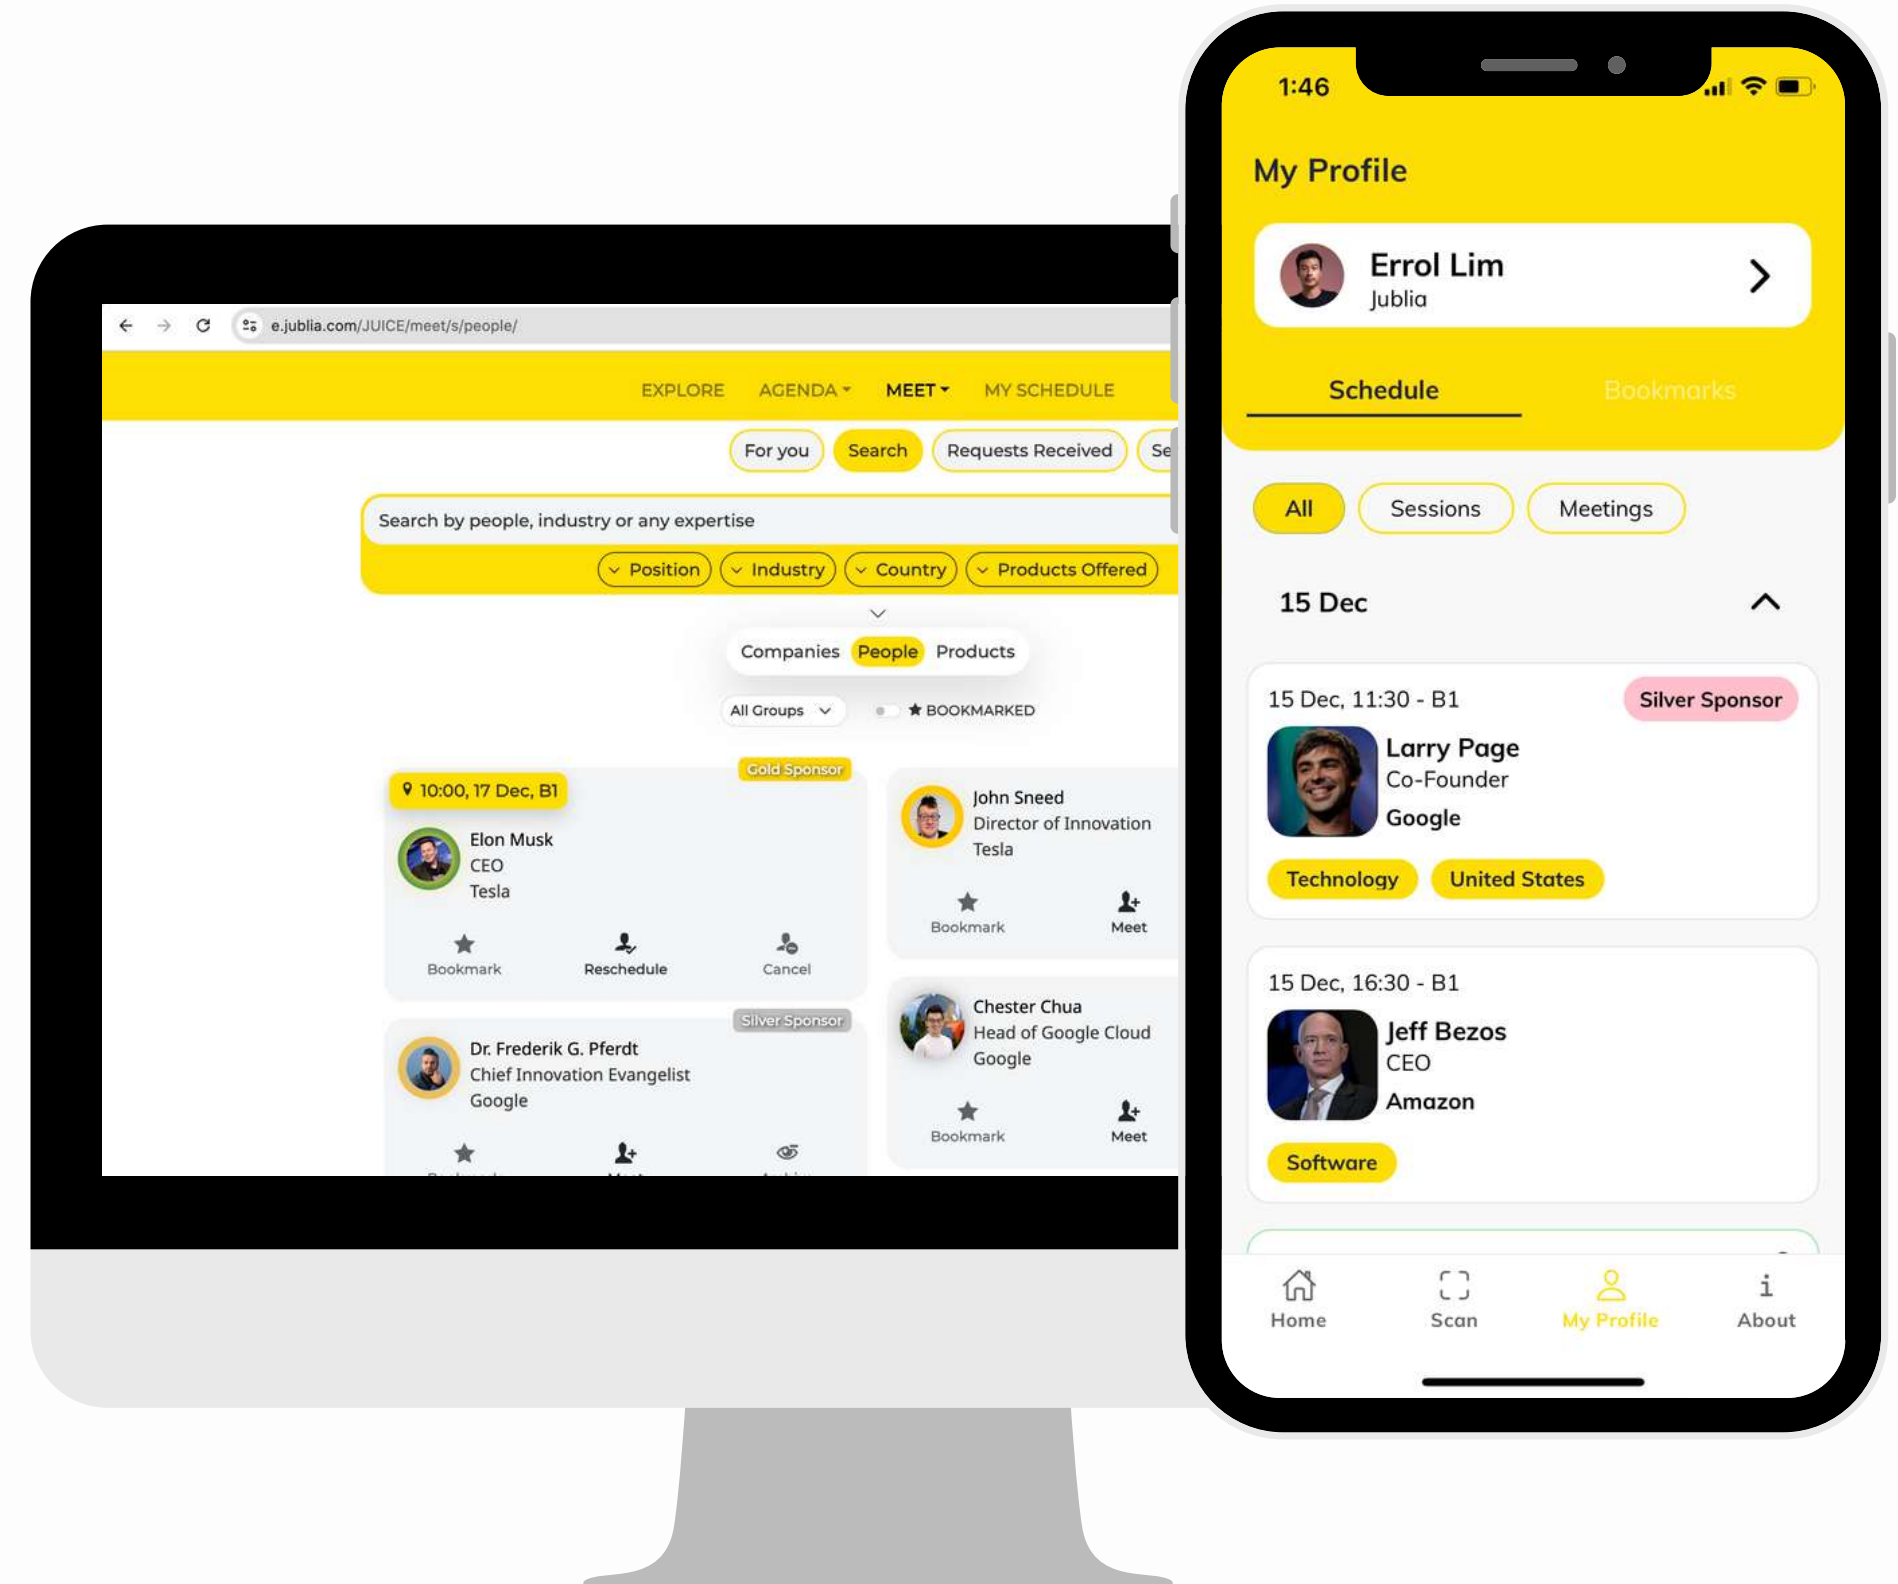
e.jublia.com/JUICE/meet/s/people/

EXPLORE AGENDA MEET MY SCHEDULE

For you Search Requests Received Se

Search by people, industry or any expertise

Position Industry Country Products Offered

Companies People Products

All Groups ★ BOOKMARKED

Gold Sponsor
10:00, 17 Dec, B1
Elon Musk
CEO
Tesla
Bookmark Reschedule Cancel

John Sneed
Director of Innovation
Tesla
Bookmark Meet

Silver Sponsor
Dr. Frederik G. Pferdt
Chief Innovation Evangelist
Google
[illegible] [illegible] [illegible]

Chester Chua
Head of Google Cloud
Google
Bookmark Meet

1:46

My Profile

Errol Lim
Jublia

Schedule Bookmarks

All Sessions Meetings

15 Dec

15 Dec, 11:30 - B1
Silver Sponsor
Larry Page
Co-Founder
Google
Technology United States

15 Dec, 16:30 - B1
Jeff Bezos
CEO
Amazon
Software

Home Scan My Profile About